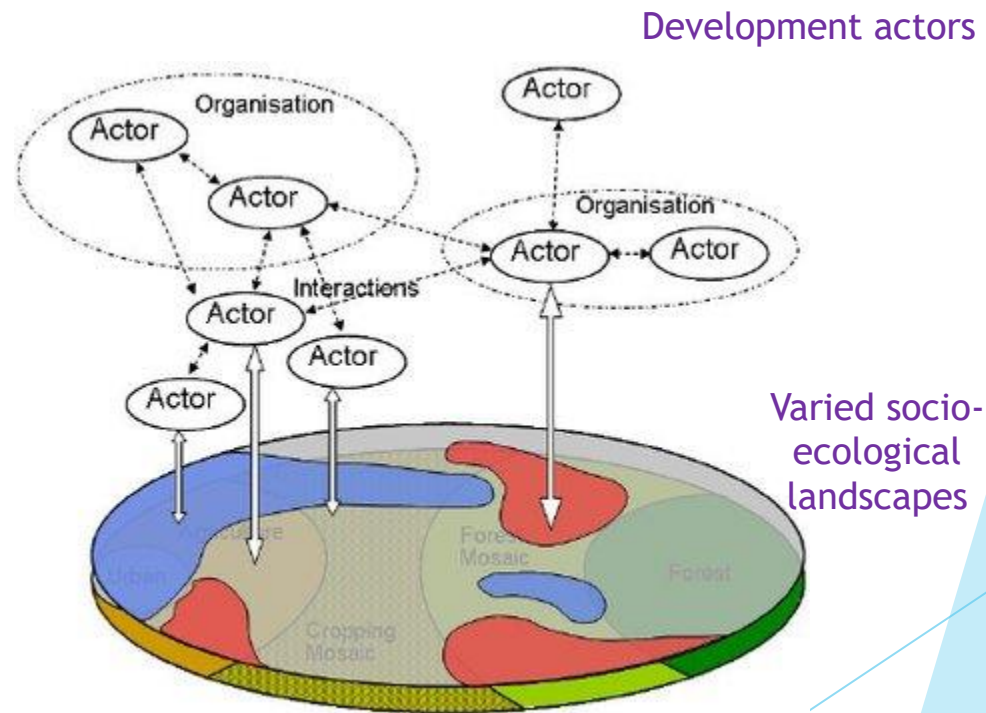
Development actors

Organisation

Actor

Actor

Actor

Organisation

Actor

Actor

Interactions

Actor

Actor

Actor

Varied socio-ecological landscapes

Urban

Agriculture

Forest Mosaic

Forest

Cropping Mosaic